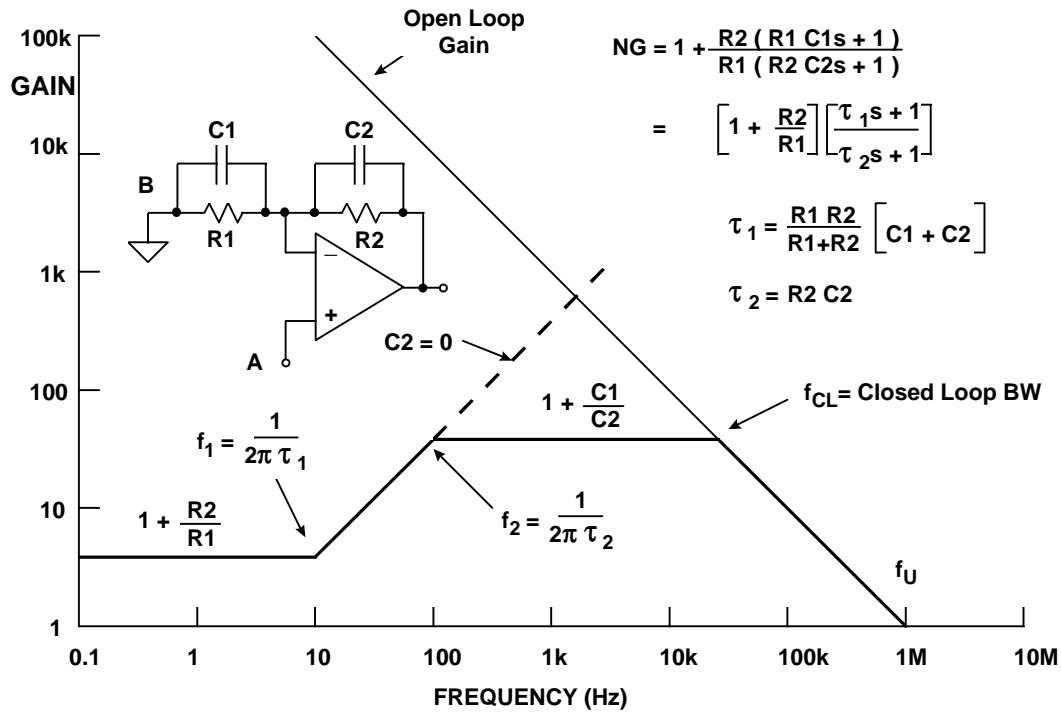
100k

GAIN

10k

1k

100

10

1

Open Loop Gain

$NG = 1 + \frac{R2 ( R1 C1s + 1 )}{R1 ( R2 C2s + 1 )}$

$= \left[1 + \frac{R2}{R1}\right]\left[\frac{\tau_1 s + 1}{\tau_2 s + 1}\right]$

$\tau_1 = \frac{R1 R2}{R1+R2}\left[C1 + C2\right]$

$\tau_2 = R2 C2$

C1

C2

B

R1

R2

–

+

A

C2 = 0

$1 + \frac{C1}{C2}$

$f_{CL}$= Closed Loop BW

$f_1 = \frac{1}{2\pi \tau_1}$

$1 + \frac{R2}{R1}$

$f_2 = \frac{1}{2\pi \tau_2}$

$f_U$

0.1 1 10 100 1k 10k 100k 1M 10M

FREQUENCY (Hz)